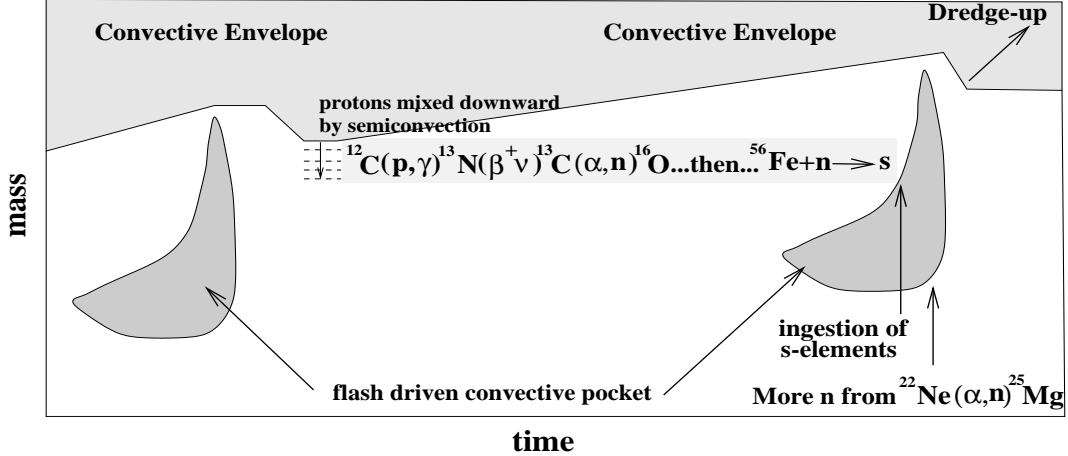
Convective Envelope

Convective Envelope

Dredge-up

protons mixed downward by semiconvection

$^{12}C(p,\gamma)^{13}N(\beta^{+}\nu)^{13}C(\alpha,n)^{16}O$...then...$^{56}Fe+n \rightarrow s$

mass

ingestion of s-elements

flash driven convective pocket

More n from $^{22}Ne(\alpha,n)^{25}Mg$

time